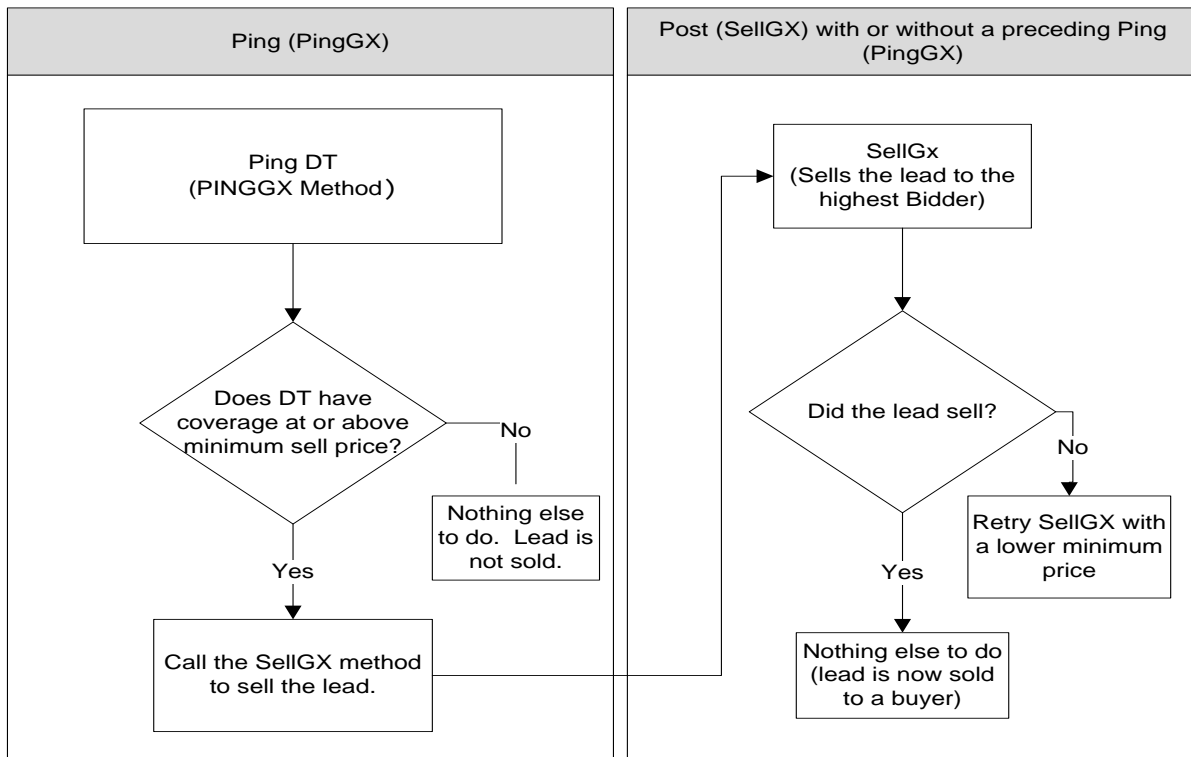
Ping (PingGX)

Ping DT
(PINGGX Method)

Does DT have coverage at or above minimum sell price?

No

Nothing else to do. Lead is not sold.

Yes

Call the SellGX method to sell the lead.

Post (SellGX) with or without a preceding Ping (PingGX)

SellGx
(Sells the lead to the highest Bidder)

Did the lead sell?

No

Retry SellGX with a lower minimum price

Yes

Nothing else to do (lead is now sold to a buyer)